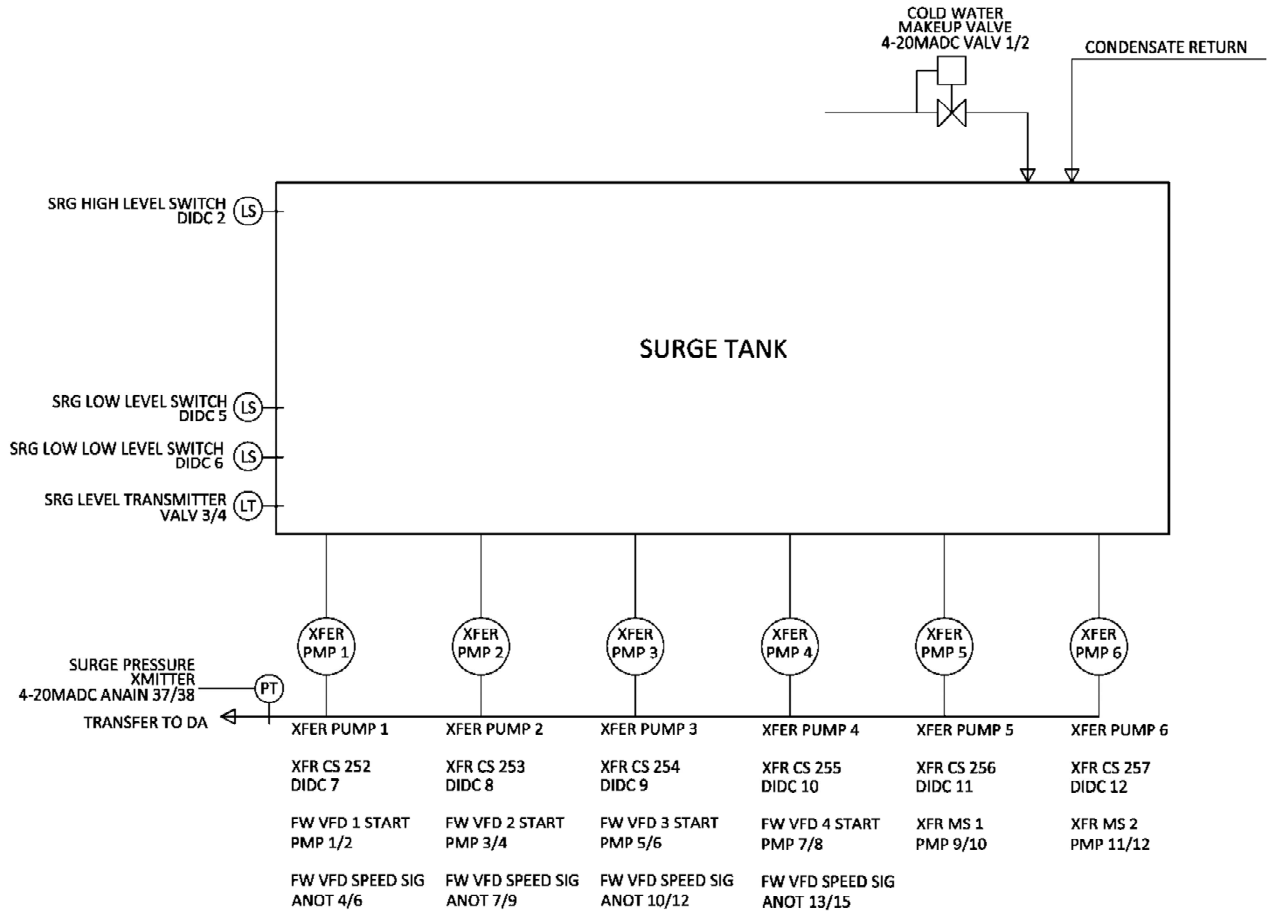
COLD WATER
MAKEUP VALVE
4-20MADC VALV 1/2

CONDENSATE RETURN

SRG HIGH LEVEL SWITCH
DIDC 2
LS

SURGE TANK

SRG LOW LEVEL SWITCH
DIDC 5
LS

SRG LOW LOW LEVEL SWITCH
DIDC 6
LS

SRG LEVEL TRANSMITTER
VALV 3/4
LT

XFER PMP 1

XFER PMP 2

XFER PMP 3

XFER PMP 4

XFER PMP 5

XFER PMP 6

SURGE PRESSURE
XMITTER
4-20MADC ANAIN 37/38
PT

TRANSFER TO DA

XFER PUMP 1

XFR CS 252
DIDC 7

FW VFD 1 START
PMP 1/2

FW VFD SPEED SIG
ANOT 4/6

XFER PUMP 2

XFR CS 253
DIDC 8

FW VFD 2 START
PMP 3/4

FW VFD SPEED SIG
ANOT 7/9

XFER PUMP 3

XFR CS 254
DIDC 9

FW VFD 3 START
PMP 5/6

FW VFD SPEED SIG
ANOT 10/12

XFER PUMP 4

XFR CS 255
DIDC 10

FW VFD 4 START
PMP 7/8

FW VFD SPEED SIG
ANOT 13/15

XFER PUMP 5

XFR CS 256
DIDC 11

XFR MS 1
PMP 9/10

XFER PUMP 6

XFR CS 257
DIDC 12

XFR MS 2
PMP 11/12